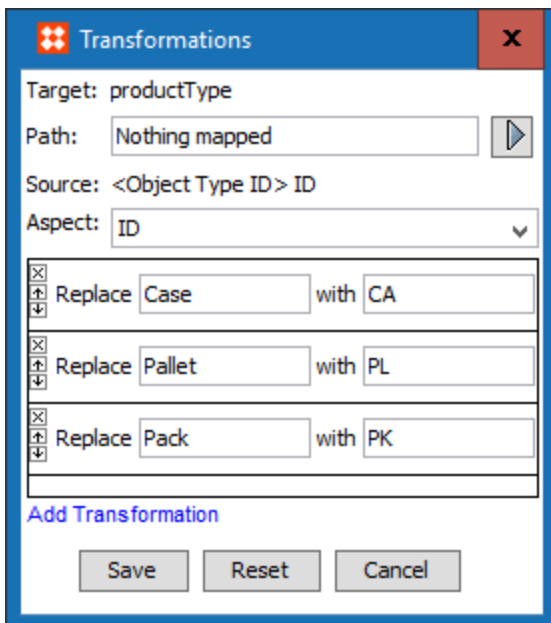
Transformations

x

Target: productType

Path: Nothing mapped

Source: <Object Type ID> ID

Aspect: ID

Replace Case with CA

Replace Pallet with PL

Replace Pack with PK

Add Transformation

Save Reset Cancel